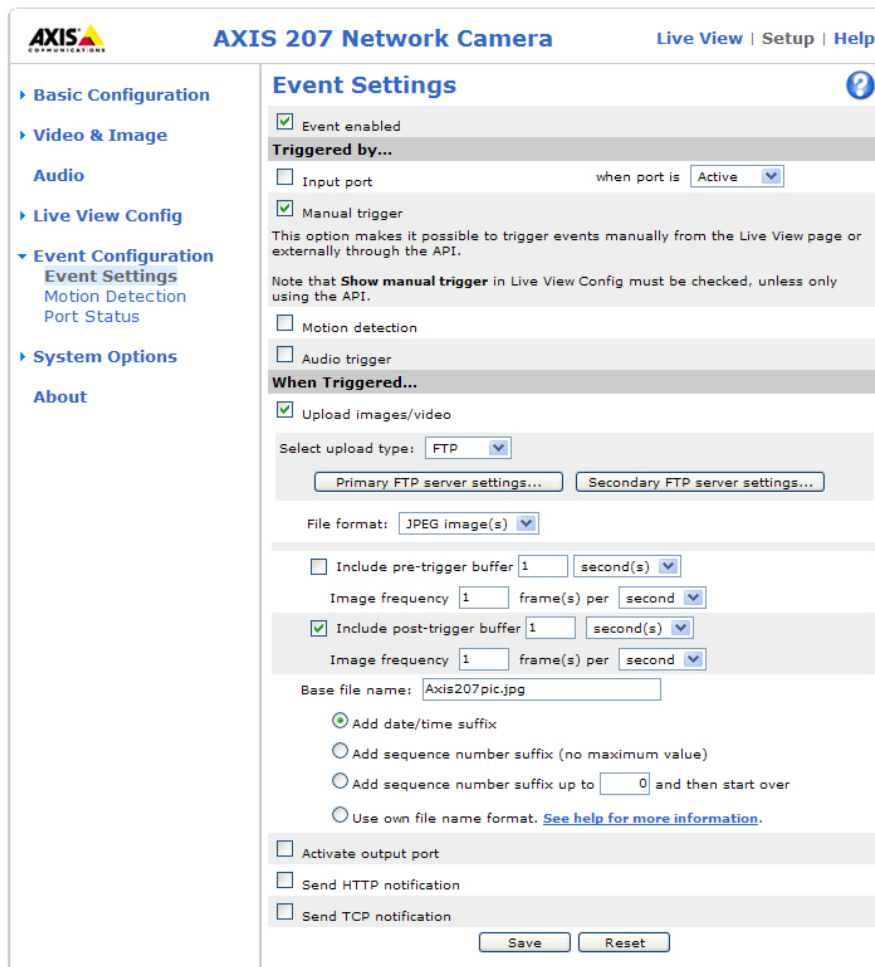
AXIS COMMUNICATIONS

AXIS 207 Network Camera

Live View | Setup | Help

Basic Configuration

Video & Image

Audio

Live View Config

Event Configuration
Event Settings
Motion Detection
Port Status

System Options

About

Event Settings

?

Event enabled

Triggered by...

Input port when port is Active

Manual trigger

This option makes it possible to trigger events manually from the Live View page or externally through the API.

Note that **Show manual trigger** in Live View Config must be checked, unless only using the API.

Motion detection

Audio trigger

When Triggered...

Upload images/video

Select upload type: FTP

Primary FTP server settings...

Secondary FTP server settings...

File format: JPEG image(s)

Include pre-trigger buffer 1 second(s)

Image frequency 1 frame(s) per second

Include post-trigger buffer 1 second(s)

Image frequency 1 frame(s) per second

Base file name: Axis207pic.jpg

Add date/time suffix

Add sequence number suffix (no maximum value)

Add sequence number suffix up to 0 and then start over

Use own file name format. See help for more information.

Activate output port

Send HTTP notification

Send TCP notification

Save

Reset